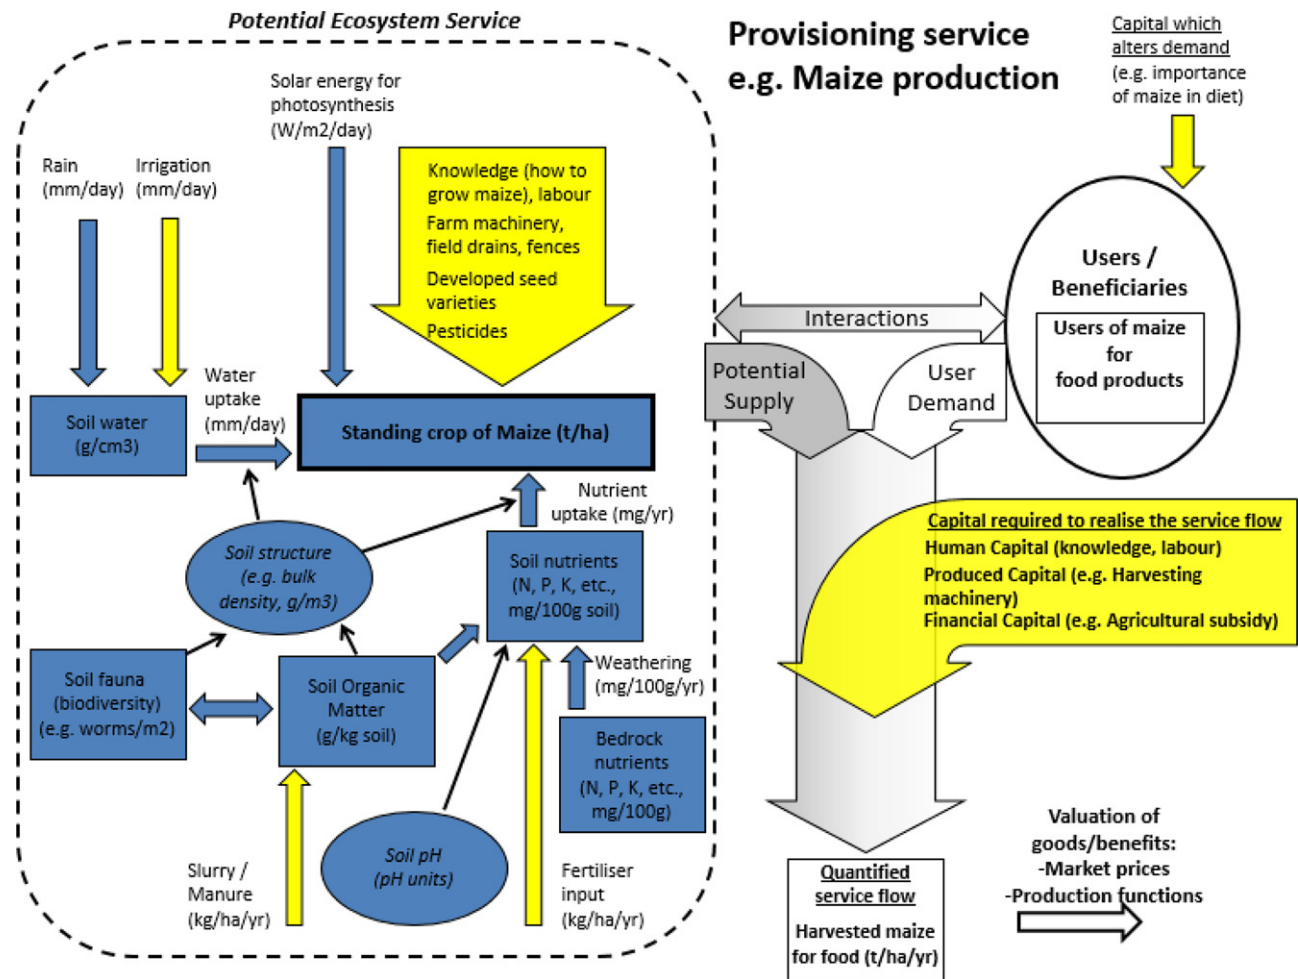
Potential Ecosystem Service

Provisioning service e.g. Maize production

Capital which alters demand (e.g. importance of maize in diet)

Solar energy for photosynthesis (W/m2/day)

Rain (mm/day)

Irrigation (mm/day)

Knowledge (how to grow maize), labour

Farm machinery, field drains, fences

Developed seed varieties

Pesticides

Users / Beneficiaries

Users of maize for food products

Interactions

Potential Supply

User Demand

Water uptake (mm/day)

Soil water (g/cm3)

Standing crop of Maize (t/ha)

Nutrient uptake (mg/yr)

Soil structure (e.g. bulk density, g/m3)

Soil nutrients (N, P, K, etc., mg/100g soil)

Capital required to realise the service flow

Human Capital (knowledge, labour)

Produced Capital (e.g. Harvesting machinery)

Financial Capital (e.g. Agricultural subsidy)

Soil fauna (biodiversity) (e.g. worms/m2)

Soil Organic Matter (g/kg soil)

Weathering (mg/100g/yr)

Bedrock nutrients (N, P, K, etc., mg/100g)

Slurry / Manure (kg/ha/yr)

Soil pH (pH units)

Fertiliser input (kg/ha/yr)

Quantified service flow

Harvested maize for food (t/ha/yr)

Valuation of goods/benefits:
-Market prices
-Production functions